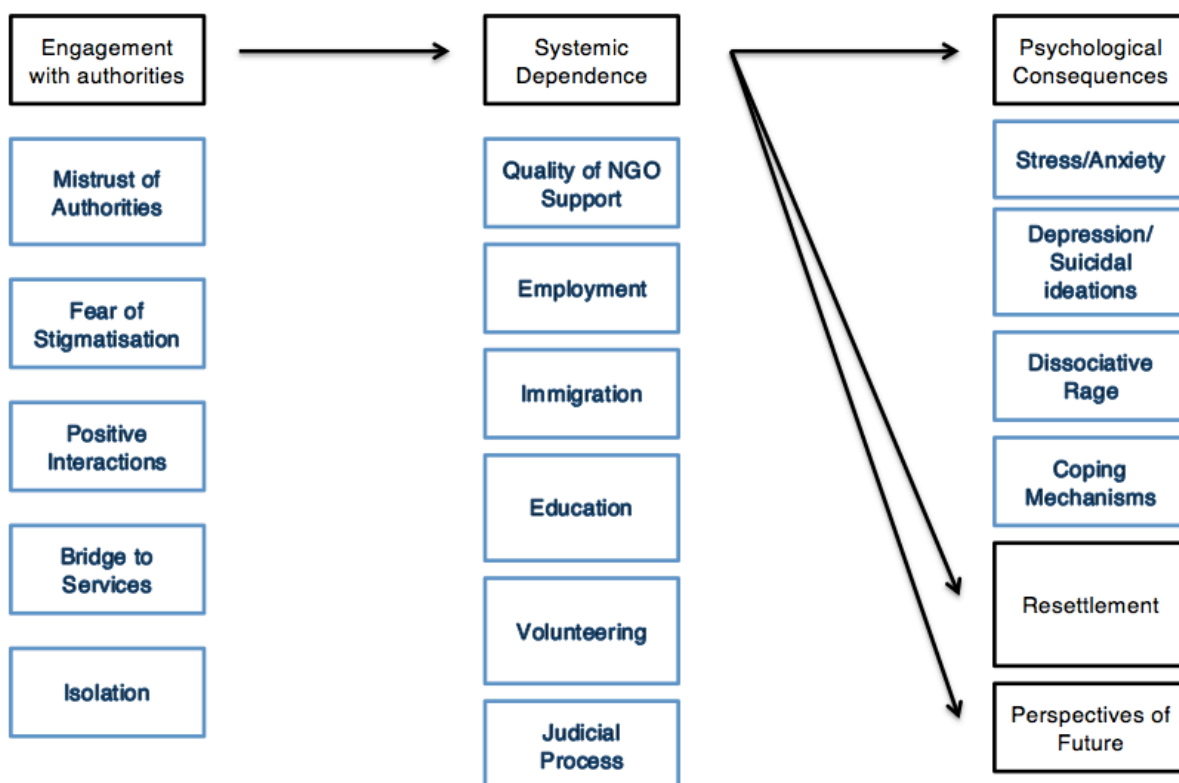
Engagement with authorities

Mistrust of Authorities

Fear of Stigmatisation

Positive Interactions

Bridge to Services

Isolation

Systemic Dependence

Quality of NGO Support

Employment

Immigration

Education

Volunteering

Judicial Process

Psychological Consequences

Stress/Anxiety

Depression/ Suicidal ideations

Dissociative Rage

Coping Mechanisms

Resettlement

Perspectives of Future